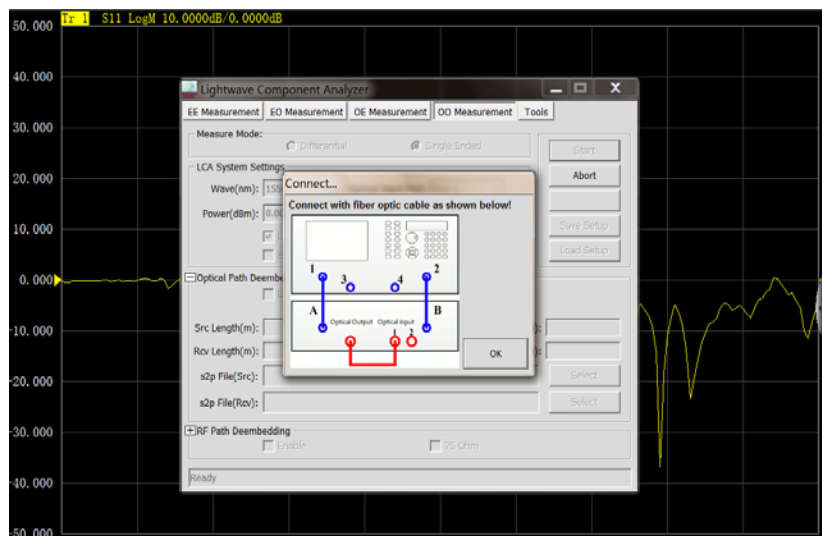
Tr 1 S11 LogM 10.0000dB/0.0000dB

50.000
40.000
30.000
20.000
10.000
0.000
-10.000
-20.000
-30.000
-40.000
-50.000

Lightwave Component Analyzer

EE Measurement | EO Measurement | OE Measurement | OO Measurement | Tools

Measure Mode:
Differential
Single-Ended

LCA System Settings
Wave(nm): 155
Power(dBm): 0.0

Start
Abort
Save Setup
Load Setup

Optical Path Deembe

Src Length(m):
Rcv Length(m):
s2p File(Src):
s2p File(Rcv):
Select
Select

RF Path Deembedding
Enable
75 Ohm

Ready

Connect...

Connect with fiber optic cable as shown below!

1
3
4
2
A
B
Optical Output
Optical Input
1
2

OK